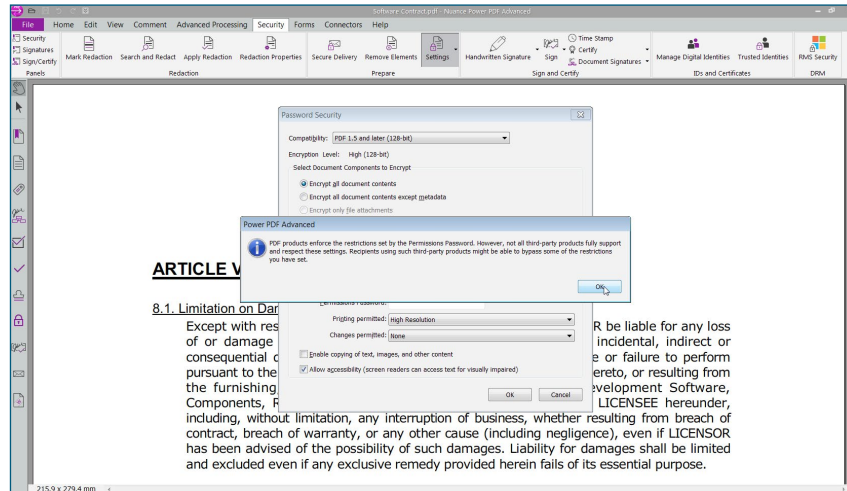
Software Contract.pdf - Nuance Power PDF Advanced

File Home Edit View Comment Advanced Processing Security Forms Connectors Help

Security
Signatures
Sign/Certify
Panels

Mark Redaction Search and Redact Apply Redaction Redaction Properties
Redaction

Secure Delivery Remove Elements Settings
Prepare

Handwritten Signature Sign Time Stamp Certify Document Signatures
Sign and Certify

Manage Digital Identities Trusted Identities
IDs and Certificates

RMS Security
DRM

Password Security

Compatibility: PDF 1.5 and later (128-bit)

Encryption Level: High (128-bit)

Select Document Components to Encrypt

Encrypt all document contents

Encrypt all document contents except metadata

Encrypt only file attachments

Power PDF Advanced

PDF products enforce the restrictions set by the Permissions Password. However, not all third-party products fully support and respect these settings. Recipients using such third-party products might be able to bypass some of the restrictions you have set.

OK

Permissions Password:

Printing permitted: High Resolution

Changes permitted: None

Enable copying of text, images, and other content

Allow accessibility (screen readers can access text for visually impaired)

OK Cancel

ARTICLE V

8.1. Limitation on Dar

Except with res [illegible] R be liable for any loss or of damage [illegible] incidental, indirect or consequential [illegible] e or failure to perform pursuant to the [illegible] ereto, or resulting from the furnishing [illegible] evelopment Software, Components, R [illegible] LICENSEE hereunder, including, without limitation, any interruption of business, whether resulting from breach of contract, breach of warranty, or any other cause (including negligence), even if LICENSOR has been advised of the possibility of such damages. Liability for damages shall be limited and excluded even if any exclusive remedy provided herein fails of its essential purpose.

215.9 x 279.4 mm